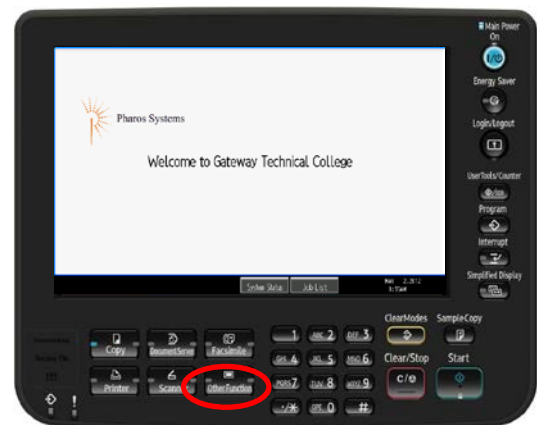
Main Power On

Energy Saver

Login/Logout

UserTools/Counter

Program

Interrupt

Simplified Display

Pharos Systems

Welcome to Gateway Technical College

System Status

Job List

Copy

Document Server

Facsimile

Printer

Scanner

Other Function

1

ABC 2

DEF 3

GHI 4

JKL 5

MNO 6

PQRS 7

TUV 8

WXYZ 9

.*

0

#

ClearModes

SampleCopy

Clear/Stop

Start

C/⊘